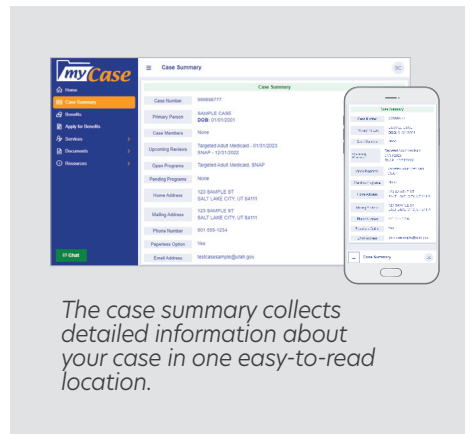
myCase

Home
Case Summary
Benefits
Apply for Benefits
Services
Documents
Resources

Chat

Case Summary

SC

Case Summary

Case Number | 999999777
Primary Person | SAMPLE CASE DOB: 01/01/2001
Case Members | None
Upcoming Reviews | Targeted Adult Medicaid - 01/31/2023 SNAP - 12/31/2022
Open Programs | Targeted Adult Medicaid, SNAP
Pending Programs | None
Home Address | 123 SAMPLE ST SALT LAKE CITY, UT 84111
Mailing Address | 123 SAMPLE ST SALT LAKE CITY, UT 84111
Phone Number | 801 555-1234
Paperless Option | Yes
Email Address | testcasesample@utah.gov

Case Summary

Case Summary

The case summary collects detailed information about your case in one easy-to-read location.